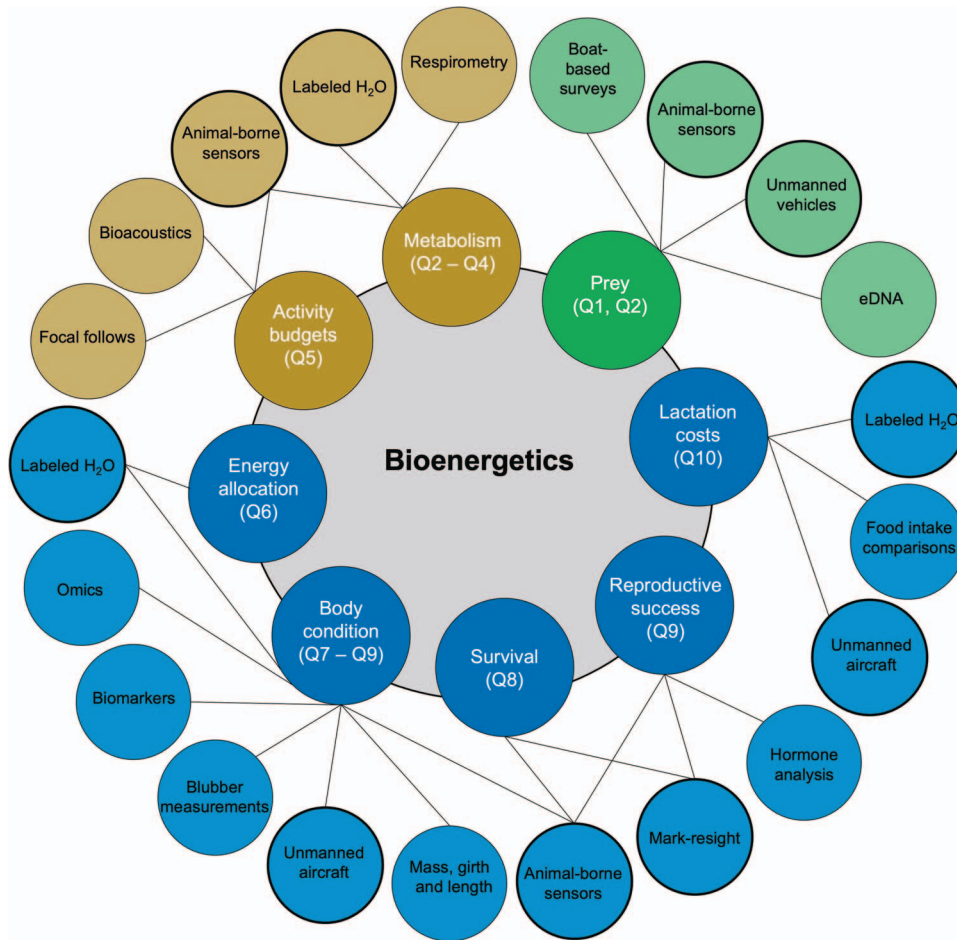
Bioenergetics

Metabolism (Q2 – Q4)

Respirometry

Labeled $H_2O$

Animal-borne sensors

Bioacoustics

Focal follows

Activity budgets (Q5)

Prey (Q1, Q2)

Boat-based surveys

Animal-borne sensors

Unmanned vehicles

eDNA

Lactation costs (Q10)

Labeled $H_2O$

Food intake comparisons

Unmanned aircraft

Reproductive success (Q9)

Hormone analysis

Mark-resight

Survival (Q8)

Animal-borne sensors

Body condition (Q7 – Q9)

Mass, girth and length

Unmanned aircraft

Blubber measurements

Biomarkers

Omics

Energy allocation (Q6)

Labeled $H_2O$